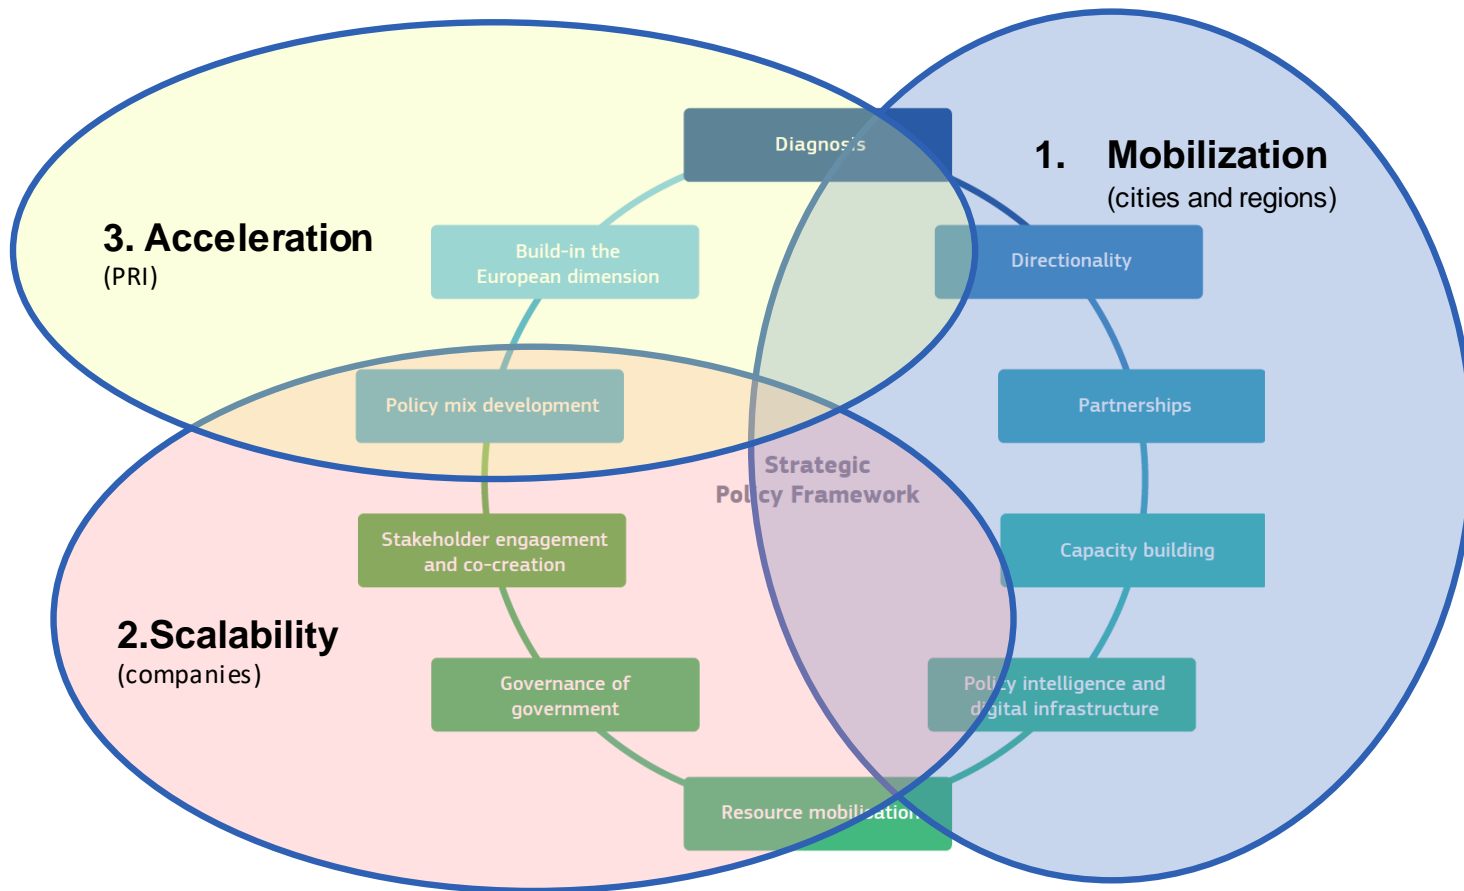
3. Acceleration
(PRI)

1. Mobilization
(cities and regions)

2.Scalability
(companies)

Diagnosis

Build-in the European dimension

Directionality

Policy mix development

Partnerships

Strategic Policy Framework

Stakeholder engagement and co-creation

Capacity building

Governance of government

Policy intelligence and digital infrastructure

Resource mobilisation